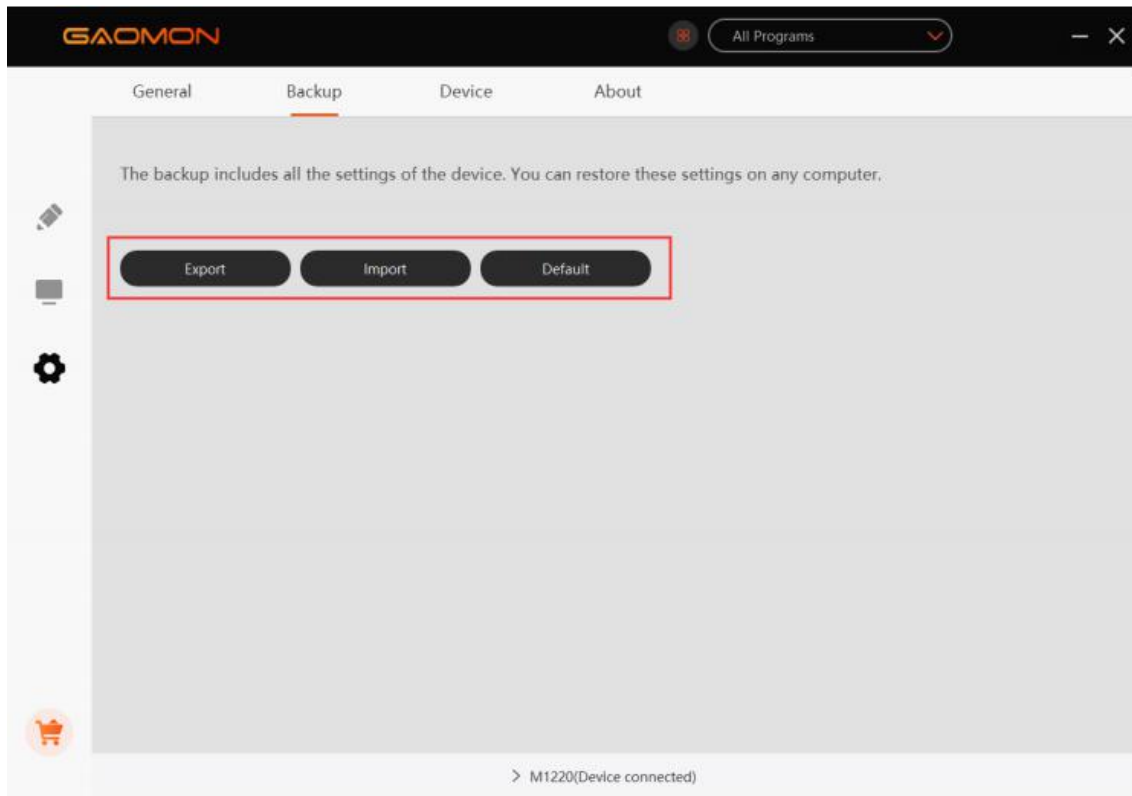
GAOMON

All Programs

General Backup Device About

The backup includes all the settings of the device. You can restore these settings on any computer.

Export Import Default

> M1220(Device connected)